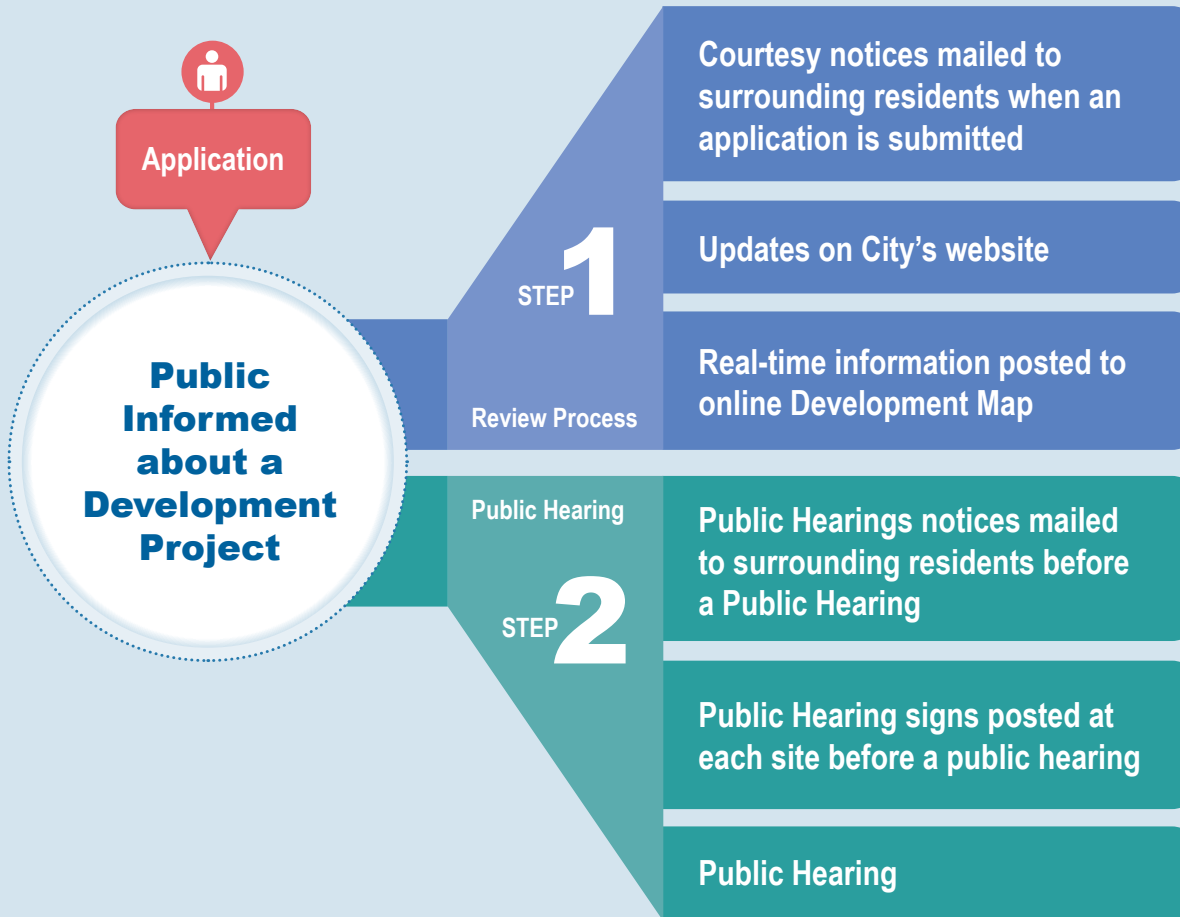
Application

Public Informed about a Development Project

STEP 1

Review Process

Courtesy notices mailed to surrounding residents when an application is submitted

Updates on City's website

Real-time information posted to online Development Map

Public Hearing

STEP 2

Public Hearings notices mailed to surrounding residents before a Public Hearing

Public Hearing signs posted at each site before a public hearing

Public Hearing